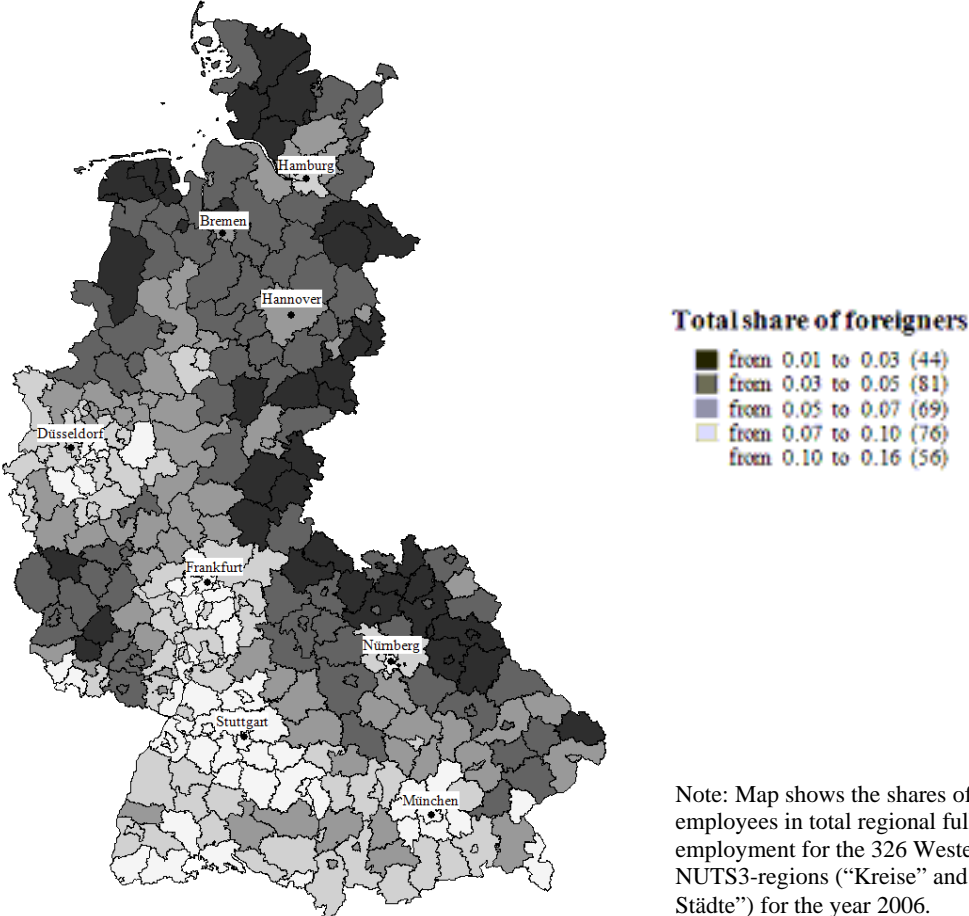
Hamburg
Bremen
Hannover
Düsseldorf
Frankfurt
Nürnberg
Stuttgart
München

Total share of foreigners
from 0.01 to 0.03 (44)
from 0.03 to 0.05 (81)
from 0.05 to 0.07 (69)
from 0.07 to 0.10 (76)
from 0.10 to 0.16 (56)

Note: Map shows the shares of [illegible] employees in total regional ful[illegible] employment for the 326 Weste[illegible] NUTS3-regions ("Kreise" and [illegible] Städte") for the year 2006.